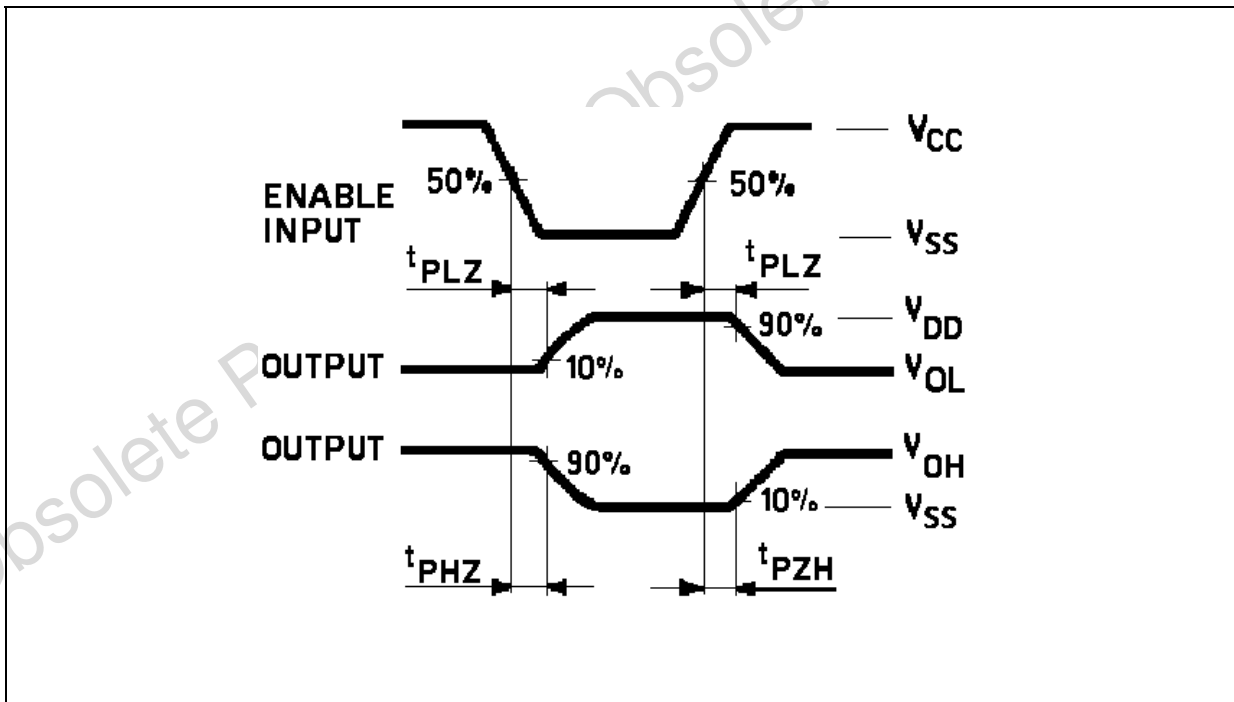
ENABLE INPUT

50%

50%

$V_{CC}$

$V_{SS}$

$t_{PLZ}$

$t_{PLZ}$

OUTPUT

10%

90%

$V_{DD}$

$V_{OL}$

OUTPUT

90%

10%

$V_{OH}$

$V_{SS}$

$t_{PHZ}$

$t_{PZH}$

Obsolete Product(s) - Obsolete Product(s)